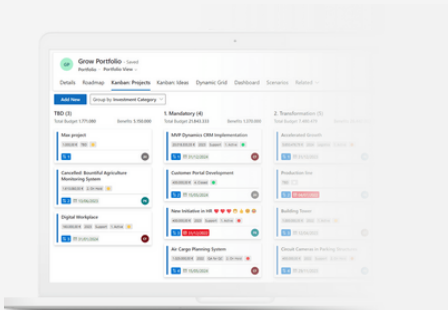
GP Grow Portfolio - Saved
Portfolio · Portfolio View

Details Roadmap Kanban: Projects Kanban: Ideas Dynamic Grid Dashboard Scenarios Related

Add New Group by: Investment Category

TBD (3)
Total Budget: 1,771,000 Benefits: 3,150,000

Max project

Cancelled: Bountiful Agriculture Monitoring System

Digital Workplace

1. Mandatory (4)
Total Budget: 25,843,333

MVP Dynamics CRM Implementation

Customer Portal Development

New Initiative in HR

Air Cargo Planning System

2. Transformation (5)
Total Budget: 1,499,413

Accelerated Growth

Production line

Building Tower

Circuit Cameras in Parking Structures